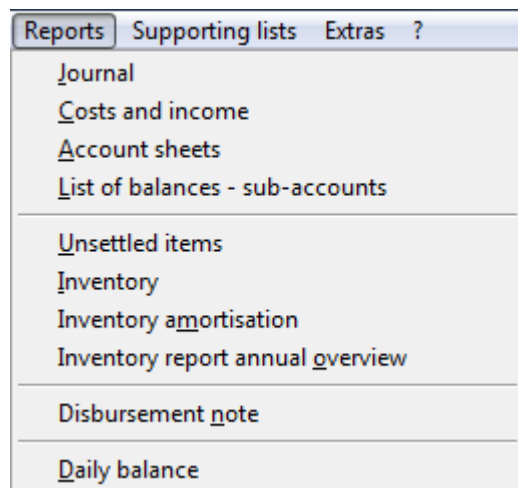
Reports Supporting lists Extras ?

Journal
Costs and income
Account sheets
List of balances - sub-accounts

Unsettled items
Inventory
Inventory amortisation
Inventory report annual overview

Disbursement note

Daily balance